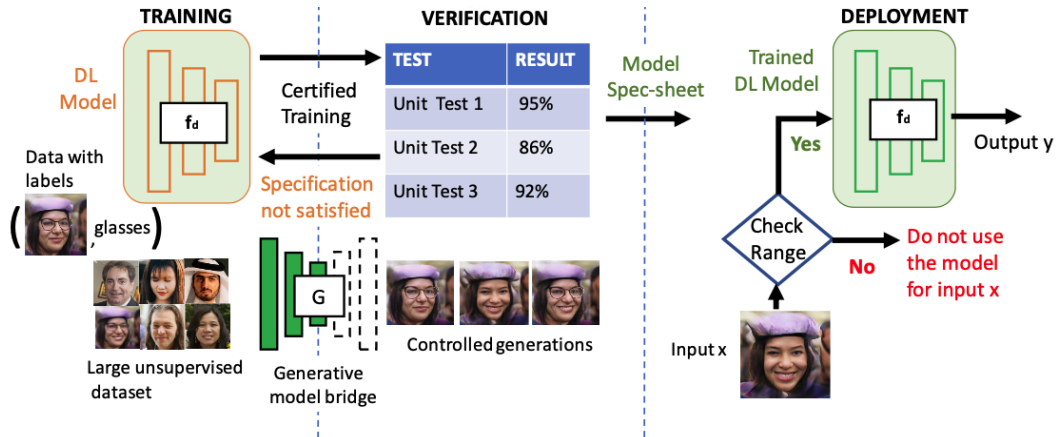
TRAINING

DL Model

$f_d$

Data with labels

( , glasses )

Large unsupervised dataset

Certified Training

Specification not satisfied

VERIFICATION

| TEST | RESULT |
|---|---|
| Unit Test 1 | 95% |
| Unit Test 2 | 86% |
| Unit Test 3 | 92% |

G

Generative model bridge

Controlled generations

Model Spec-sheet

DEPLOYMENT

Trained DL Model

$f_d$

Output y

Yes

Check Range

No

Do not use the model for input x

Input x